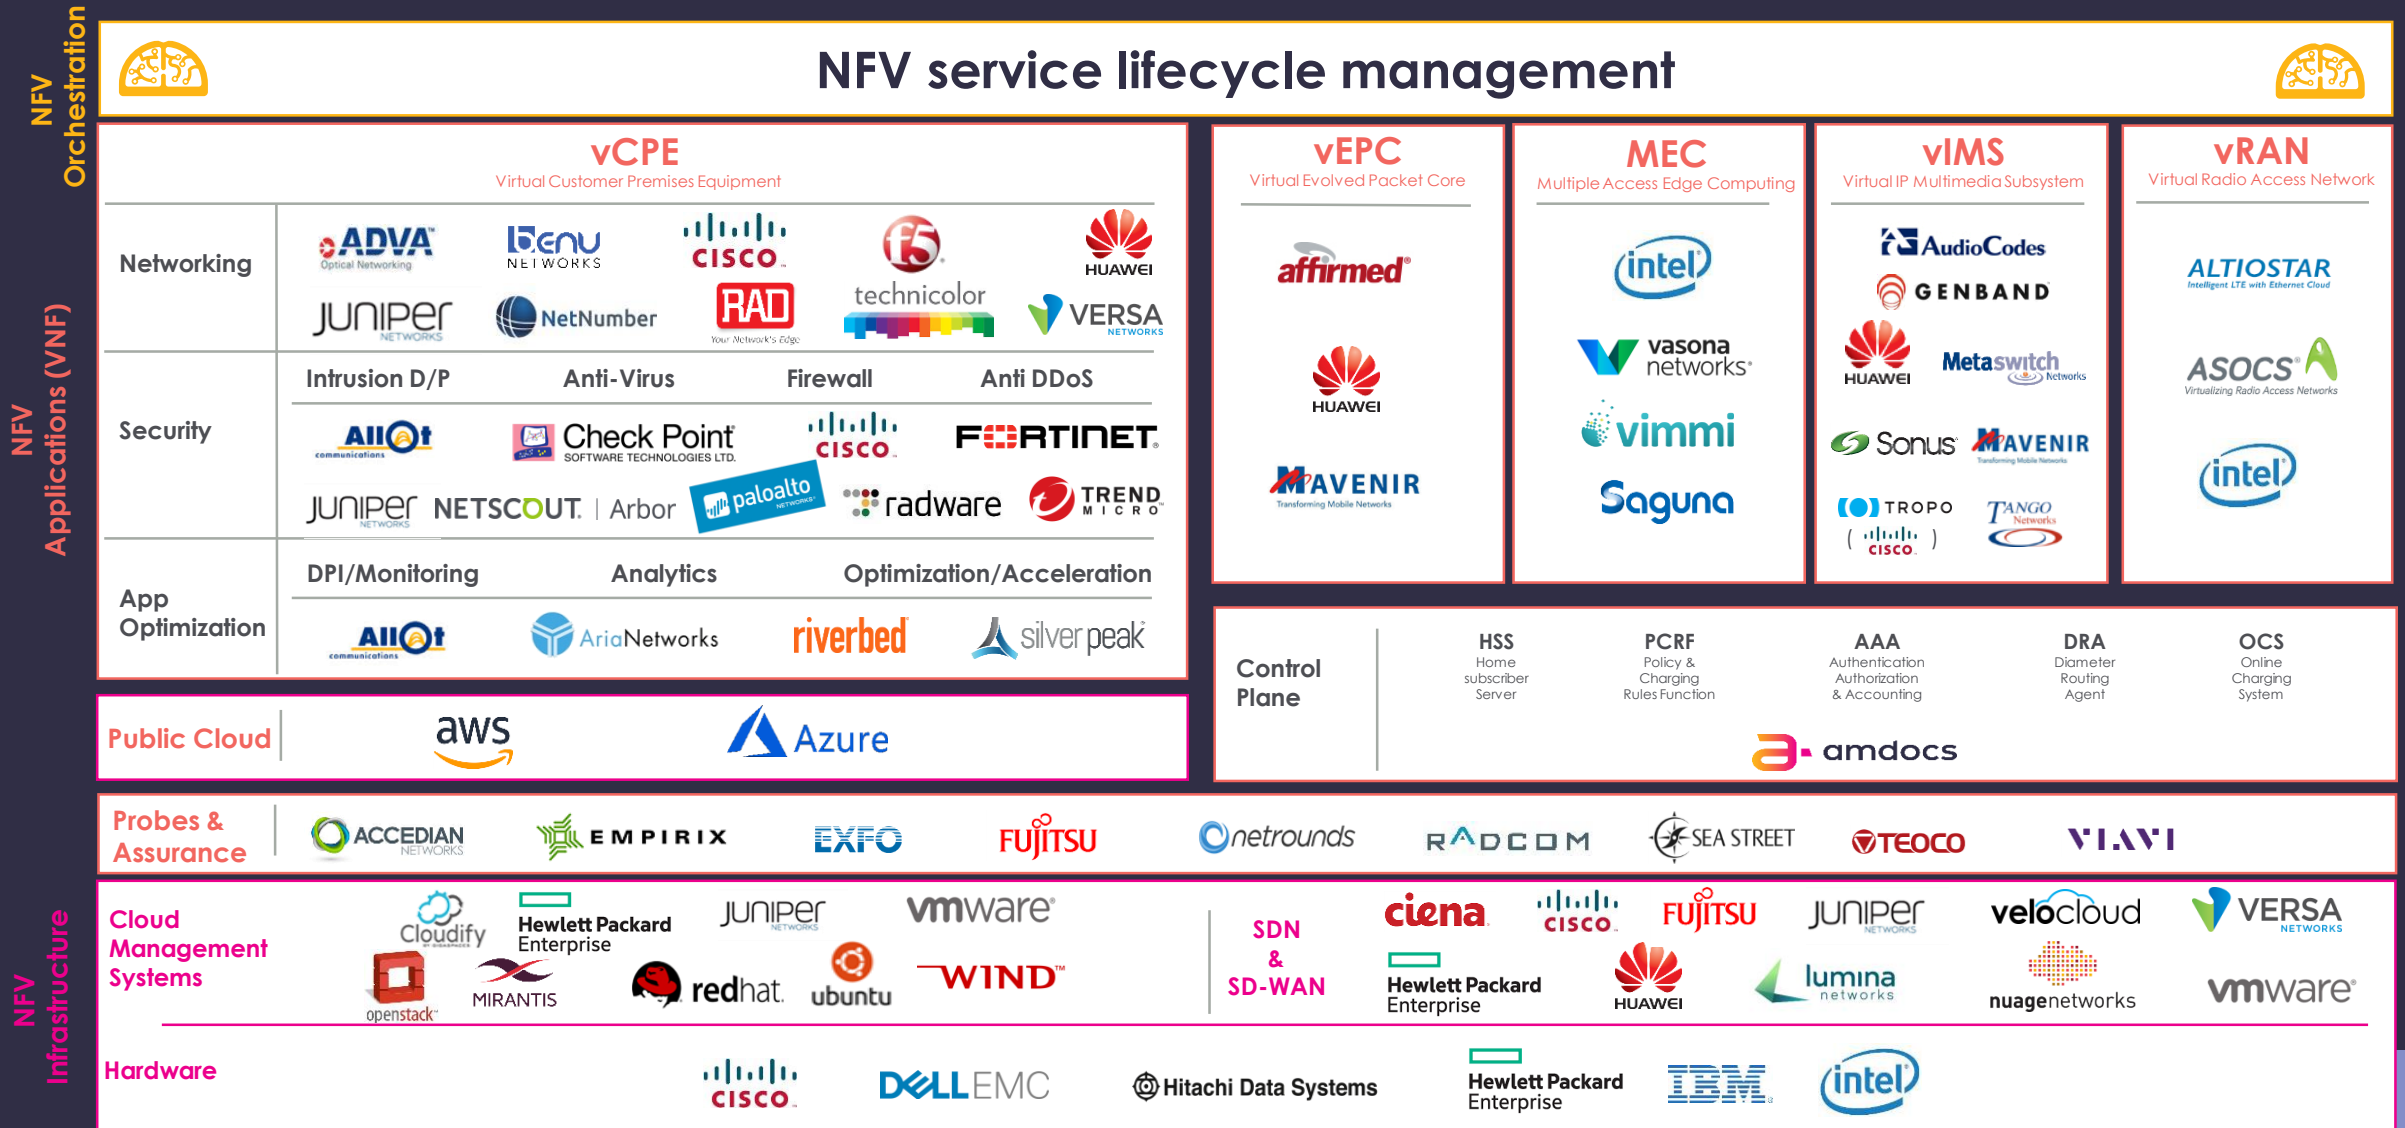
NFV Orchestration

NFV service lifecycle management

NFV Applications (VNF)

vCPE
Virtual Customer Premises Equipment

Networking

ADVA Optical Networking
Benu NETWORKS
CISCO
f5
HUAWEI
JUNIPER NETWORKS
NetNumber
RAD Your Network's Edge
technicolor
VERSA NETWORKS

Security

Intrusion D/P
Anti-Virus
Firewall
Anti DDoS

Allot communications
Check Point SOFTWARE TECHNOLOGIES LTD.
CISCO
FORTINET
JUNIPER NETWORKS
NETSCOUT | Arbor
paloalto NETWORKS
radware
TREND MICRO

App Optimization

DPI/Monitoring
Analytics
Optimization/Acceleration

Allot communications
AriaNetworks
riverbed
silver peak

vEPC
Virtual Evolved Packet Core

affirmed
HUAWEI
MAVENIR Transforming Mobile Networks

MEC
Multiple Access Edge Computing

intel
vasona networks
vimmi
Saguna

vIMS
Virtual IP Multimedia Subsystem

AudioCodes
GENBAND
HUAWEI
Metaswitch Networks
Sonus
MAVENIR Transforming Mobile Networks
TROPO
( CISCO )
TANGO Networks

vRAN
Virtual Radio Access Network

ALTIOSTAR Intelligent LTE with Ethernet Cloud
ASOCS Virtualizing Radio Access Networks
intel

Public Cloud

aws
Azure

Control Plane

HSS
Home subscriber Server

PCRF
Policy & Charging Rules Function

AAA
Authentication Authorization & Accounting

DRA
Diameter Routing Agent

OCS
Online Charging System

amdocs

Probes & Assurance

ACCEDIAN NETWORKS
EMPIRIX
EXFO
FUJITSU
netrounds
RADCOM
SEA STREET
TEOCO
VIAVI

NFV Infrastructure

Cloud Management Systems

Cloudify
Hewlett Packard Enterprise
JUNIPER NETWORKS
vmware
openstack
MIRANTIS
redhat
ubuntu
WIND

SDN & SD-WAN

ciena
CISCO
FUJITSU
JUNIPER NETWORKS
velocloud
VERSA NETWORKS
Hewlett Packard Enterprise
HUAWEI
lumina networks
nuagenetworks
vmware

Hardware

CISCO
DELL EMC
Hitachi Data Systems
Hewlett Packard Enterprise
IBM
intel